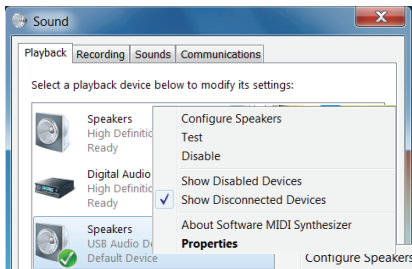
Sound

Playback | Recording | Sounds | Communications

Select a playback device below to modify its settings:

Speakers
High Definitio
Ready

Digital Audio
High Definitio
Ready

Speakers
USB Audio De
Default Device

Configure Speakers
Test
Disable
Show Disabled Devices
✓ Show Disconnected Devices
About Software MIDI Synthesizer
Properties

Configure Speakers